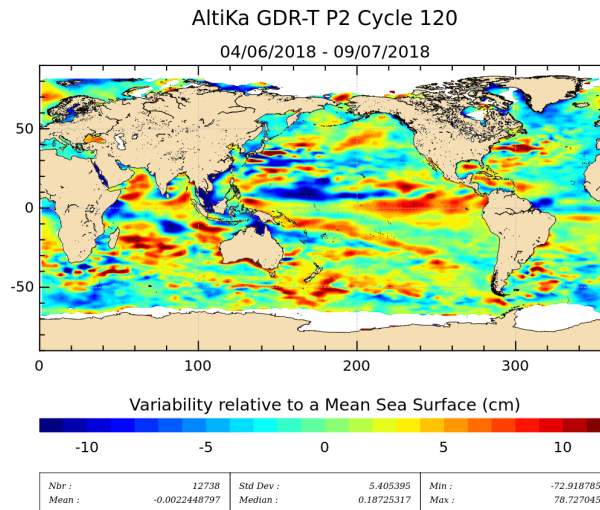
AltiKa GDR-T P2 Cycle 120

04/06/2018 - 09/07/2018

50
0
-50

0 100 200 300

Variability relative to a Mean Sea Surface (cm)

-10 -5 0 5 10

| Nbr : | 12738 | Std Dev : | 5.405395 | Min : | -72.918785 |
|---|---|---|---|---|---|
| Mean : | -0.0022448797 | Median : | 0.18725317 | Max : | 78.727045 |